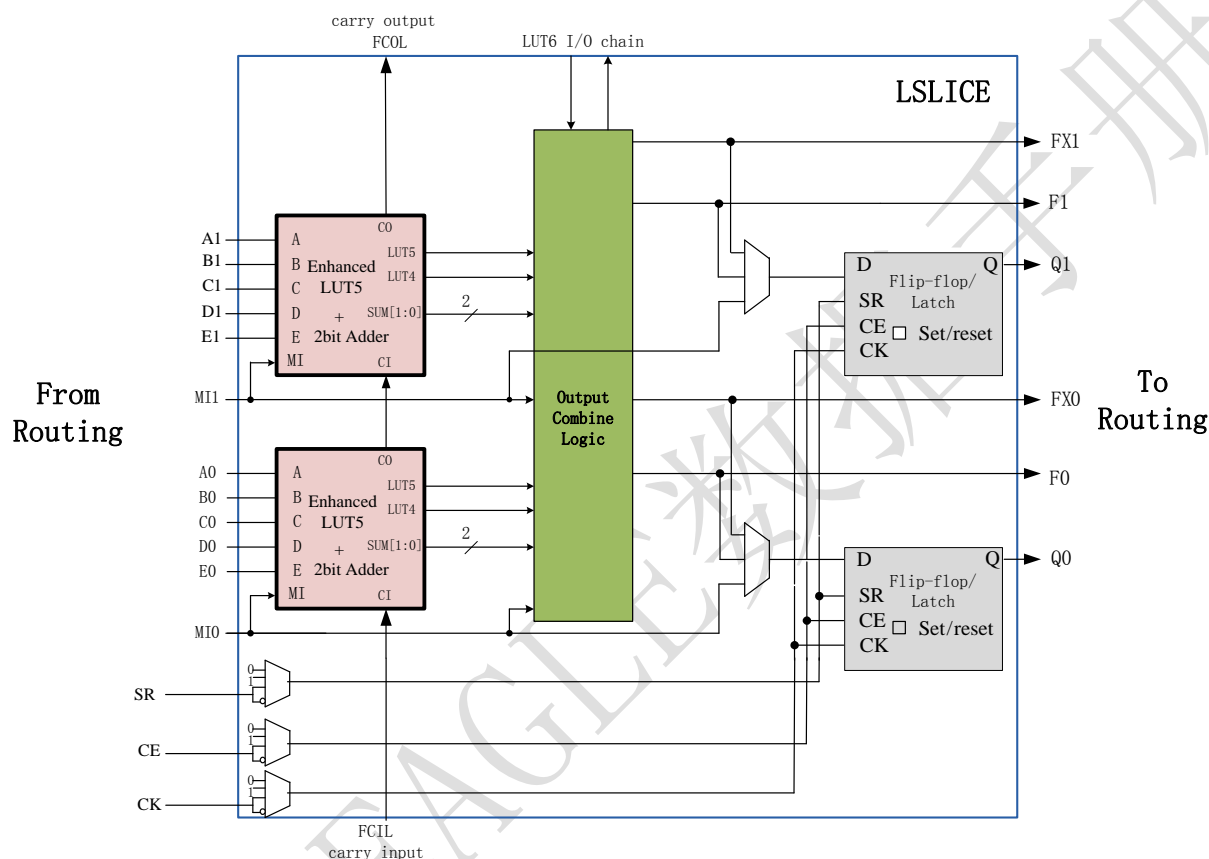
carry output
FCOL

LUT6 I/O chain

LSLICE

A1
B1
C1
D1
E1
A
B
C
D
E
MI
Enhanced
LUT5
+
2bit Adder
CO
LUT5
LUT4
SUM[1:0]
CI
2

MI1

From
Routing

A0
B0
C0
D0
E0
A
B
C
D
E
MI
Enhanced
LUT5
+
2bit Adder
CO
LUT5
LUT4
SUM[1:0]
CI
2

MI0

Output
Combine
Logic

FX1
F1
D
Q
Flip-flop/
Latch
SR
CE
CK
Set/reset
Q1

FX0
To
Routing
F0

D
Q
Flip-flop/
Latch
SR
CE
CK
Set/reset
Q0

0
1
SR
0
1
CE
0
1
CK

FCIL
carry input

EAGLE数据手册